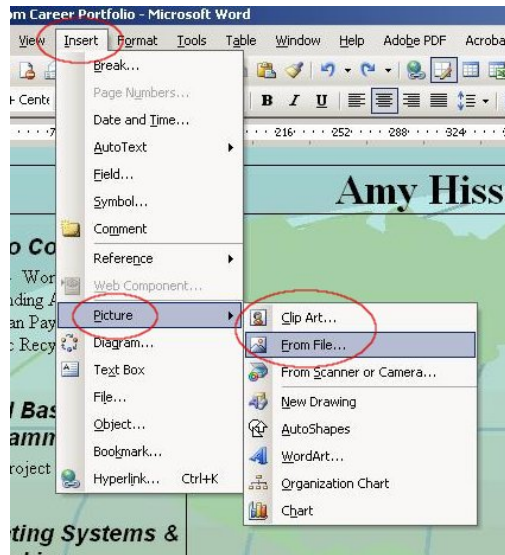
m Career Portfolio - Microsoft Word

View Insert Format Tools Table Window Help Adobe PDF Acroba

Cente

216 252 288 324

Amy Hiss

o Co

Wor

ding A

an Pay

Recy

Bas

amm

roject

ting Systems &

Break...
Page Numbers...
Date and Time...
AutoText
Field...
Symbol...
Comment
Reference
Web Component...
Picture
Diagram...
Text Box
File...
Object...
Bookmark...
Hyperlink... Ctrl+K

Clip Art...
From File...
From Scanner or Camera...
New Drawing
AutoShapes
WordArt...
Organization Chart
Chart